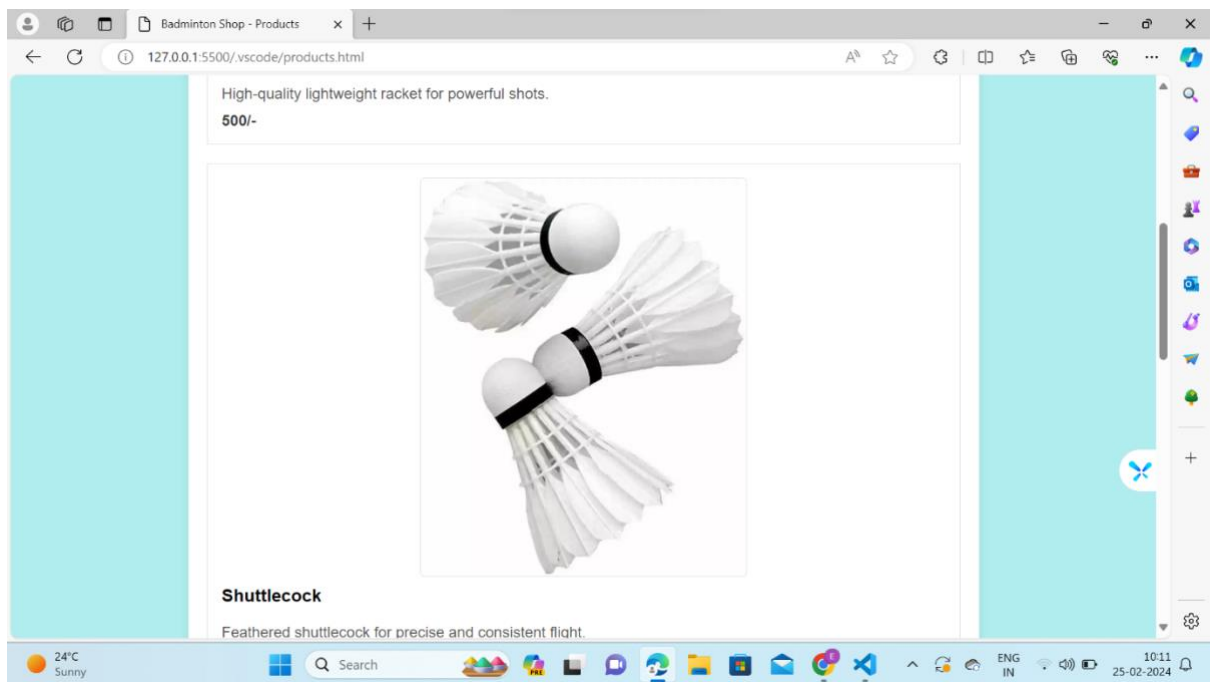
Badminton Shop - Products

127.0.0.1:5500/.vscode/products.html

High-quality lightweight racket for powerful shots.

500/-

Shuttlecock

Feathered shuttlecock for precise and consistent flight.

24°C
Sunny

Search

ENG
IN

10:11
25-02-2024